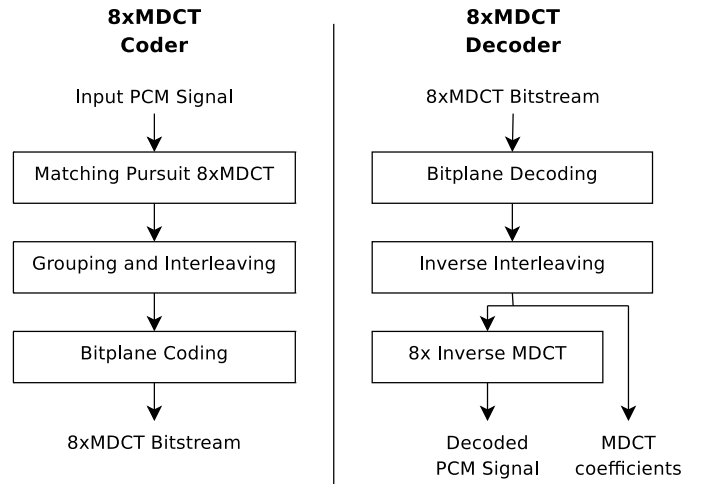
8xMDCT
Coder

Input PCM Signal

Matching Pursuit 8xMDCT

Grouping and Interleaving

Bitplane Coding

8xMDCT Bitstream

8xMDCT
Decoder

8xMDCT Bitstream

Bitplane Decoding

Inverse Interleaving

8x Inverse MDCT

Decoded
PCM Signal

MDCT
coefficients